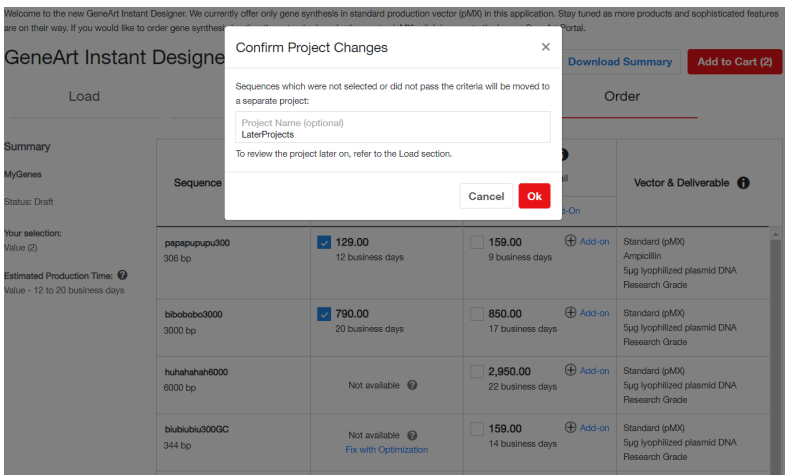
Welcome to the new GeneArt Instant Designer. We currently offer only gene synthesis in standard production vector (pMX) in this application. Stay tuned as more products and sophisticated features are on their way. If you would like to order gene synthesi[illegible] Portal.

GeneArt Instant Designe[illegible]

Download Summary

Add to Cart (2)

Load

Order

Confirm Project Changes

×

Sequences which were not selected or did not pass the criteria will be moved to a separate project:

Project Name (optional)
LaterProjects

To review the project later on, refer to the Load section.

Cancel

Ok

Summary

MyGenes

Status: Draft

Your selection:
Value (2)

Estimated Production Time:
Value - 12 to 20 business days

| Sequence | | | Vector & Deliverable |
|---|---|---|---|
| papapupupu300<br>306 bp | 129.00<br>12 business days | 159.00<br>9 business days Add-on | Standard (pMX)<br>Ampicillin<br>5µg lyophilized plasmid DNA<br>Research Grade |
| bibobobo3000<br>3000 bp | 790.00<br>20 business days | 850.00<br>17 business days Add-on | Standard (pMX)<br>5µg lyophilized plasmid DNA<br>Research Grade |
| huhahahah6000<br>6000 bp | Not available | 2,950.00<br>22 business days Add-on | Standard (pMX)<br>5µg lyophilized plasmid DNA<br>Research Grade |
| biubiubiu300GC<br>344 bp | Not available<br>Fix with Optimization | 159.00<br>14 business days Add-on | Standard (pMX)<br>5µg lyophilized plasmid DNA<br>Research Grade |